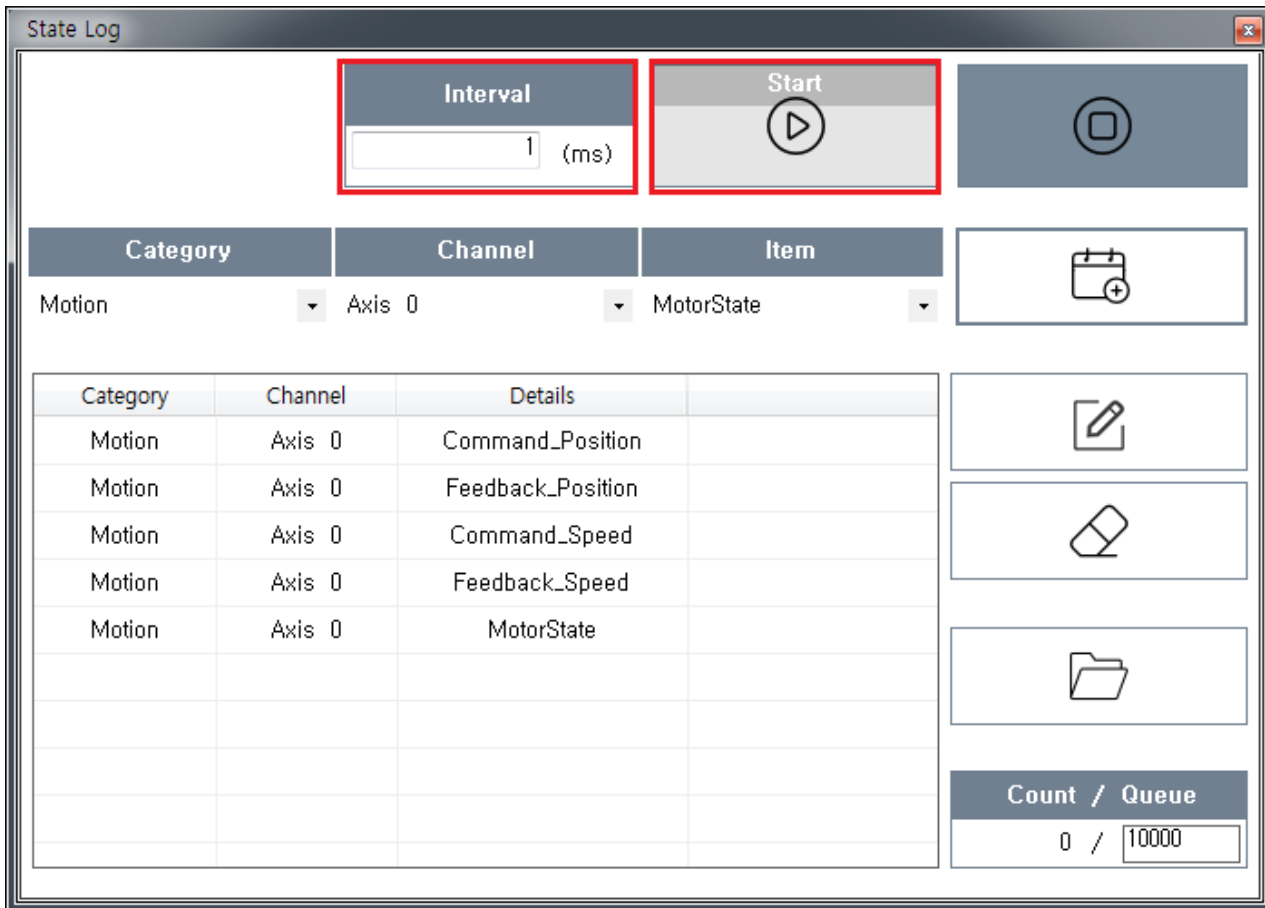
State Log

Interval

1 (ms)

Start

| Category | Channel | Item |
|---|---|---|
| Motion | Axis 0 | MotorState |

| Category | Channel | Details | |
|---|---|---|---|
| Motion | Axis 0 | Command_Position | |
| Motion | Axis 0 | Feedback_Position | |
| Motion | Axis 0 | Command_Speed | |
| Motion | Axis 0 | Feedback_Speed | |
| Motion | Axis 0 | MotorState | |

Count / Queue

0 / 10000